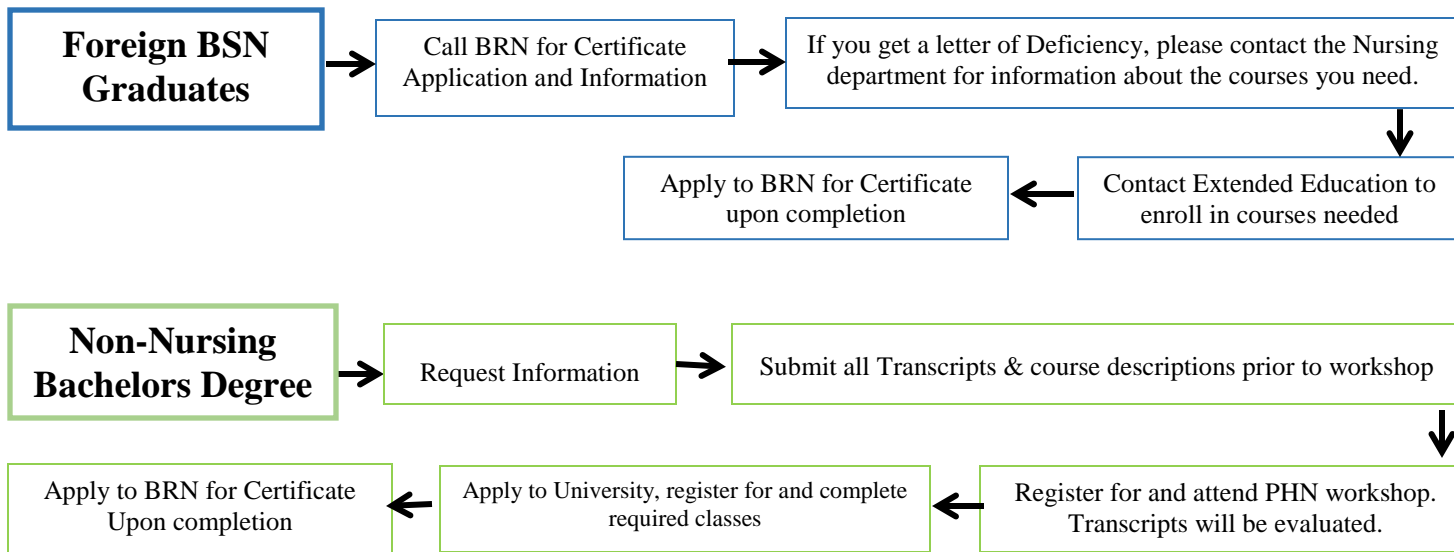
Foreign BSN Graduates

Call BRN for Certificate Application and Information

If you get a letter of Deficiency, please contact the Nursing department for information about the courses you need.

Contact Extended Education to enroll in courses needed

Apply to BRN for Certificate upon completion

Non-Nursing Bachelors Degree

Request Information

Submit all Transcripts & course descriptions prior to workshop

Register for and attend PHN workshop. Transcripts will be evaluated.

Apply to University, register for and complete required classes

Apply to BRN for Certificate Upon completion